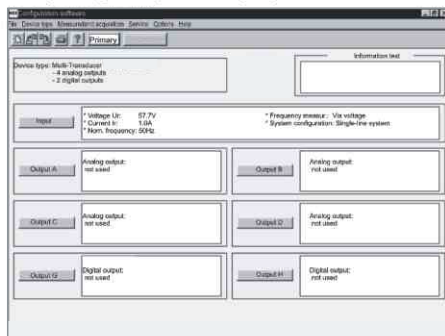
Configuration software
File Device type Measurement acquisition Service Options Help

Primary

Device type: Multi-Transducer
- 4 analog outputs
- 2 digital outputs

Information text

Input

* Voltage Ur: 57.7V
* Current Ir: 1.0A
* Nom. frequency: 50Hz

* Frequency measur.: Via voltage
* System configuration: Single-line system

Output A

Analog output:
not used

Output B

Analog output:
not used

Output C

Analog output:
not used

Output D

Analog output:
not used

Output G

Digital output:
not used

Output H

Digital output:
not used